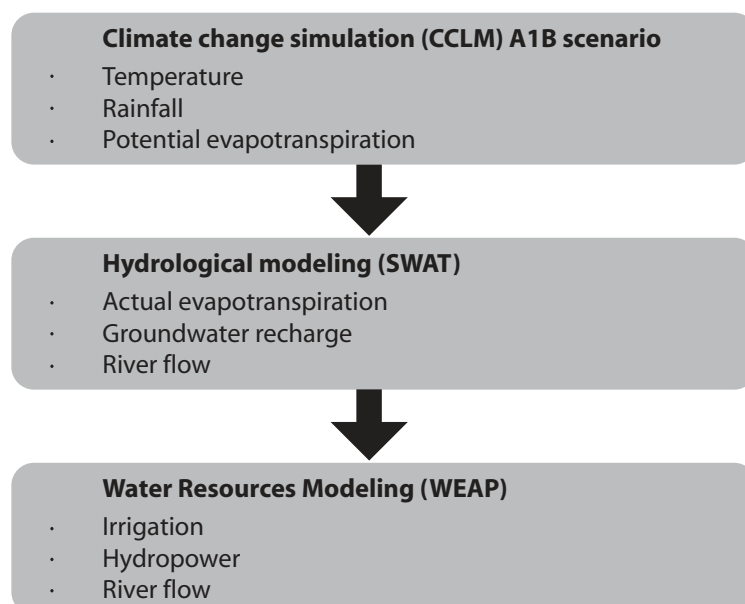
**Climate change simulation (CCLM) A1B scenario**
· Temperature
· Rainfall
· Potential evapotranspiration

**Hydrological modeling (SWAT)**
· Actual evapotranspiration
· Groundwater recharge
· River flow

**Water Resources Modeling (WEAP)**
· Irrigation
· Hydropower
· River flow